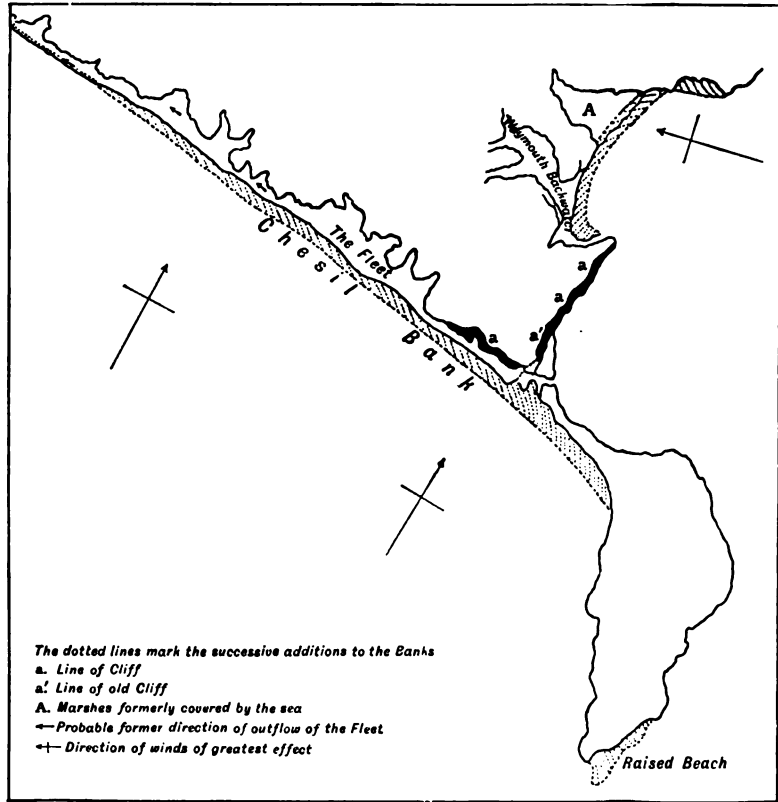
A

Weymouth Backwater

The Fleet

Chesil Bank

a

a

a

a'

Raised Beach

The dotted lines mark the successive additions to the Banks
a. Line of Cliff
a'. Line of old Cliff
A. Marshes formerly covered by the sea
← Probable former direction of outflow of the Fleet
←+ Direction of winds of greatest effect